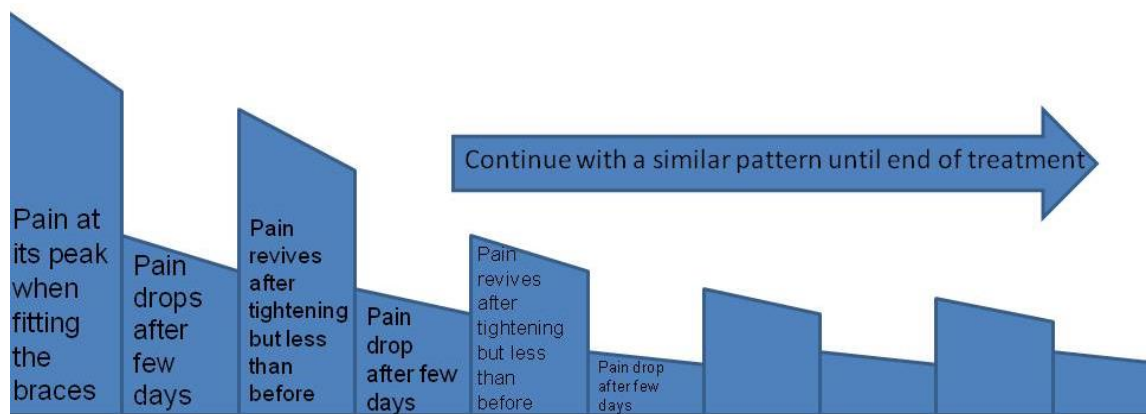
Continue with a similar pattern until end of treatment

Pain at its peak when fitting the braces

Pain drops after few days

Pain revives after tightening but less than before

Pain drop after few days

Pain revives after tightening but less than before

Pain drop after few days